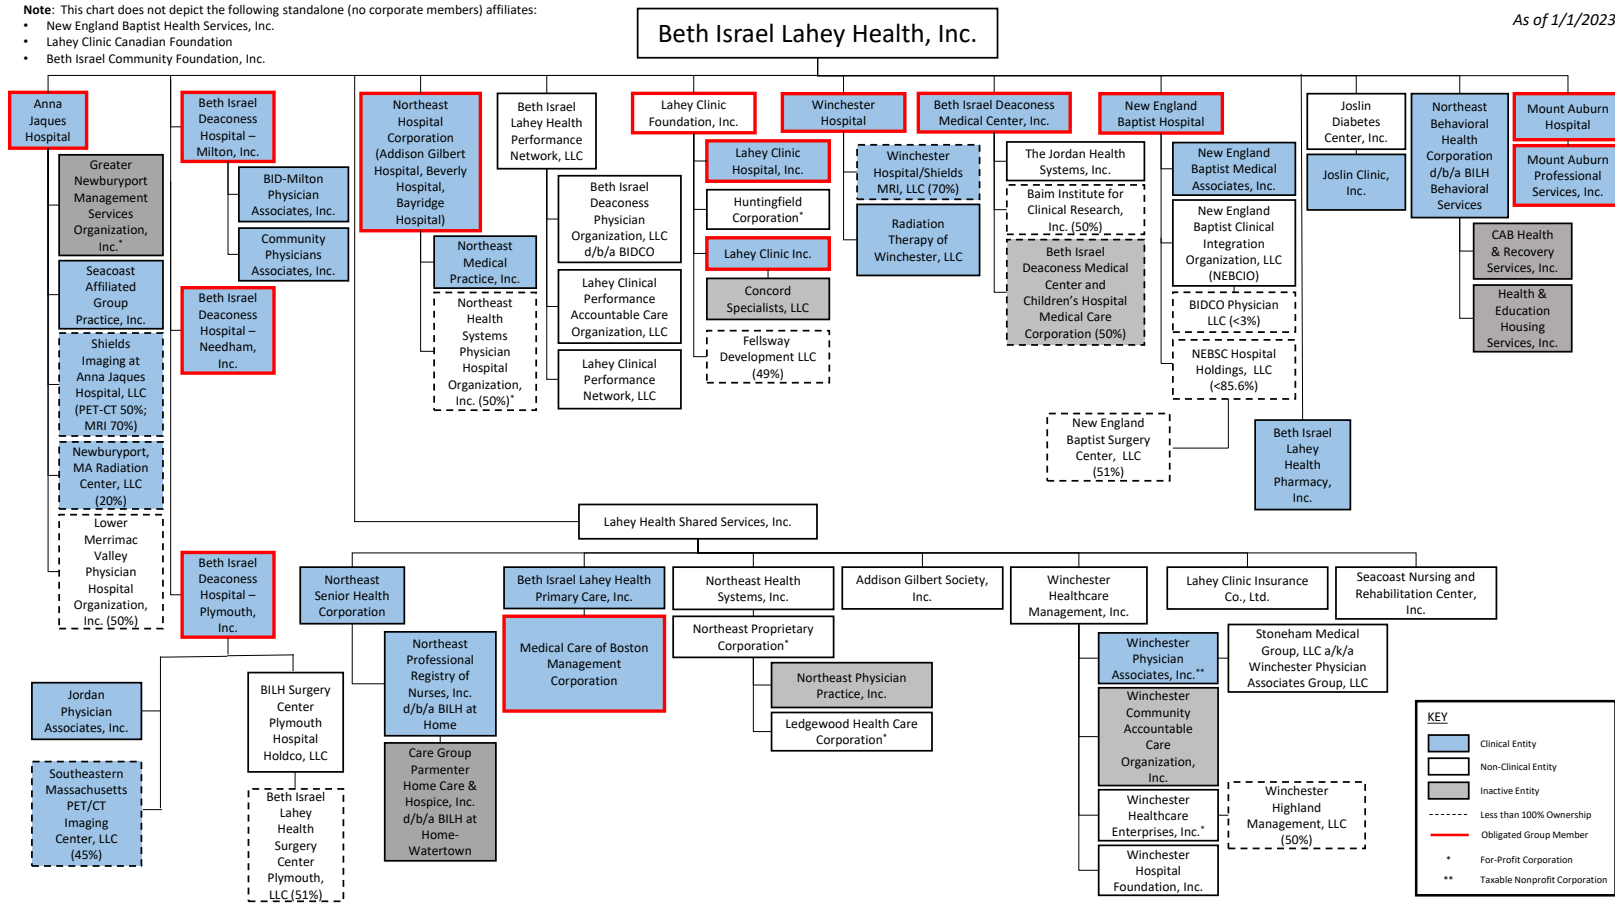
**Note**: This chart does not depict the following standalone (no corporate members) affiliates:
• New England Baptist Health Services, Inc.
• Lahey Clinic Canadian Foundation
• Beth Israel Community Foundation, Inc.

Beth Israel Lahey Health, Inc.

*As of 1/1/2023*

Anna Jaques Hospital

Greater Newburyport Management Services Organization, Inc.*

Seacoast Affiliated Group Practice, Inc.

Shields Imaging at Anna Jaques Hospital, LLC (PET-CT 50%; MRI 70%)

Newburyport, MA Radiation Center, LLC (20%)

Lower Merrimac Valley Physician Hospital Organization, Inc. (50%)

Beth Israel Deaconess Hospital – Milton, Inc.

BID-Milton Physician Associates, Inc.

Community Physicians Associates, Inc.

Beth Israel Deaconess Hospital – Needham, Inc.

Beth Israel Deaconess Hospital – Plymouth, Inc.

Jordan Physician Associates, Inc.

BILH Surgery Center Plymouth Hospital Holdco, LLC

Southeastern Massachusetts PET/CT Imaging Center, LLC (45%)

Beth Israel Lahey Health Surgery Center Plymouth, LLC (51%)

Northeast Hospital Corporation (Addison Gilbert Hospital, Beverly Hospital, Bayridge Hospital)

Northeast Medical Practice, Inc.

Northeast Health Systems Physician Hospital Organization, Inc. (50%)*

Beth Israel Lahey Health Performance Network, LLC

Beth Israel Deaconess Physician Organization, LLC d/b/a BIDCO

Lahey Clinical Performance Accountable Care Organization, LLC

Lahey Clinical Performance Network, LLC

Lahey Clinic Foundation, Inc.

Lahey Clinic Hospital, Inc.

Huntingfield Corporation*

Lahey Clinic Inc.

Concord Specialists, LLC

Fellsway Development LLC (49%)

Winchester Hospital

Winchester Hospital/Shields MRI, LLC (70%)

Radiation Therapy of Winchester, LLC

Beth Israel Deaconess Medical Center, Inc.

The Jordan Health Systems, Inc.

Baim Institute for Clinical Research, Inc. (50%)

Beth Israel Deaconess Medical Center and Children's Hospital Medical Care Corporation (50%)

New England Baptist Hospital

New England Baptist Medical Associates, Inc.

New England Baptist Integration Organization, LLC (NEBCIO)

BIDCO Physician LLC (<3%)

NEBSC Hospital Holdings, LLC (<85.6%)

New England Baptist Surgery Center, LLC (51%)

Joslin Diabetes Center, Inc.

Joslin Clinic, Inc.

Beth Israel Lahey Health Pharmacy, Inc.

Northeast Behavioral Health Corporation d/b/a BILH Behavioral Services

CAB Health & Recovery Services, Inc.

Health & Education Housing Services, Inc.

Mount Auburn Hospital

Mount Auburn Professional Services, Inc.

Lahey Health Shared Services, Inc.

Northeast Senior Health Corporation

Northeast Professional Registry of Nurses, Inc. d/b/a BILH at Home

Care Group Parmenter Home Care & Hospice, Inc. d/b/a BILH at Home-Watertown

Beth Israel Lahey Health Primary Care, Inc.

Medical Care of Boston Management Corporation

Northeast Health Systems, Inc.

Northeast Proprietary Corporation*

Northeast Physician Practice, Inc.

Ledgewood Health Care Corporation*

Addison Gilbert Society, Inc.

Winchester Healthcare Management, Inc.

Winchester Physician Associates, Inc.**

Winchester Community Accountable Care Organization, Inc.

Winchester Healthcare Enterprises, Inc.*

Winchester Hospital Foundation, Inc.

Lahey Clinic Insurance Co., Ltd.

Stoneham Medical Group, LLC a/k/a Winchester Physician Associates Group, LLC

Winchester Highland Management, LLC (50%)

Seacoast Nursing and Rehabilitation Center, Inc.

KEY
Clinical Entity
Non-Clinical Entity
Inactive Entity
Less than 100% Ownership
Obligated Group Member
* For-Profit Corporation
** Taxable Nonprofit Corporation